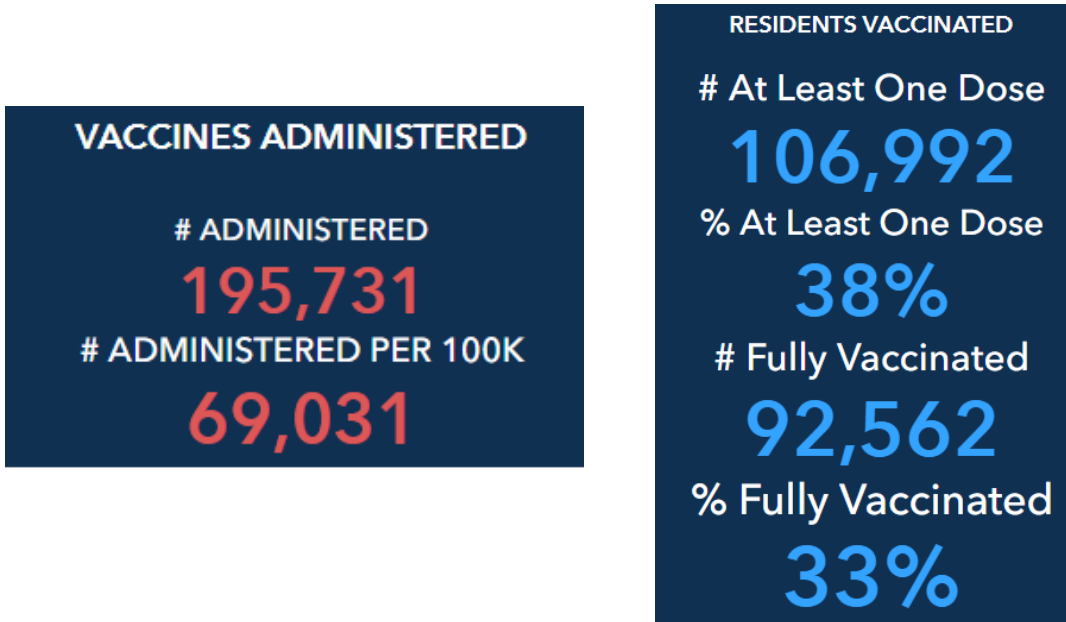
VACCINES ADMINISTERED

# ADMINISTERED
195,731
# ADMINISTERED PER 100K
69,031

RESIDENTS VACCINATED

# At Least One Dose
106,992
% At Least One Dose
38%
# Fully Vaccinated
92,562
% Fully Vaccinated
33%